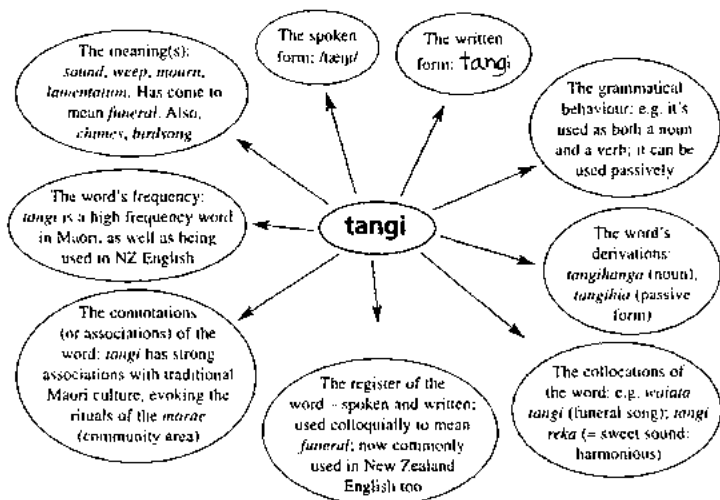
The meaning(s): *sound, weep, mourn, lamentation*. Has come to mean *funeral*. Also, *chimes, birdsong*

The spoken form: /taŋi/

The written form: tangi

The grammatical behaviour: e.g. it's used as both a noun and a verb; it can be used passively

The word's frequency: *tangi* is a high frequency word in Maori, as well as being used in NZ English

tangi

The word's derivations: *tangihanga* (noun), *tangihia* (passive form)

The connotations (or associations) of the word: *tangi* has strong associations with traditional Maori culture, evoking the rituals of the *marae* (community area)

The register of the word – spoken and written; used colloquially to mean *funeral*; now commonly used in New Zealand English too

The collocations of the word: e.g. *waiata tangi* (funeral song); *tangi reka* (= sweet sound: harmonious)